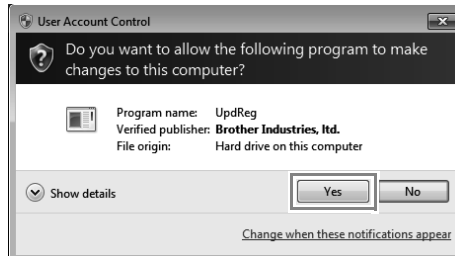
User Account Control

Do you want to allow the following program to make changes to this computer?

Program name: UpdReg
Verified publisher: Brother Industries, ltd.
File origin: Hard drive on this computer

Show details

Yes

No

Change when these notifications appear